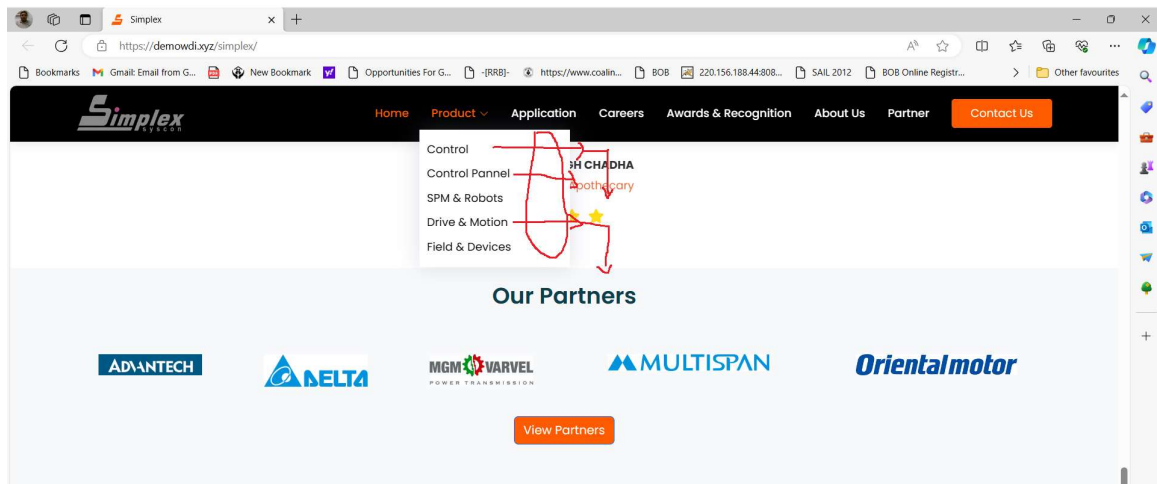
Simplex

https://demowdi.xyz/simplex/

Bookmarks | Gmail: Email from G... | New Bookmark | Opportunities For G... | -[RRB]- | https://www.coalin... | BOB | 220.156.188.44:808... | SAIL 2012 | BOB Online Registr... | Other favourites

Simplex syscon

Home | Product | Application | Careers | Awards & Recognition | About Us | Partner | Contact Us

Control
Control Pannel
SPM & Robots
Drive & Motion
Field & Devices

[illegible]H CHADHA
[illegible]pothecary

Our Partners

ADVANTECH | DELTA | MGM VARVEL POWER TRANSMISSION | MULTISPAN | Orientalmotor

View Partners